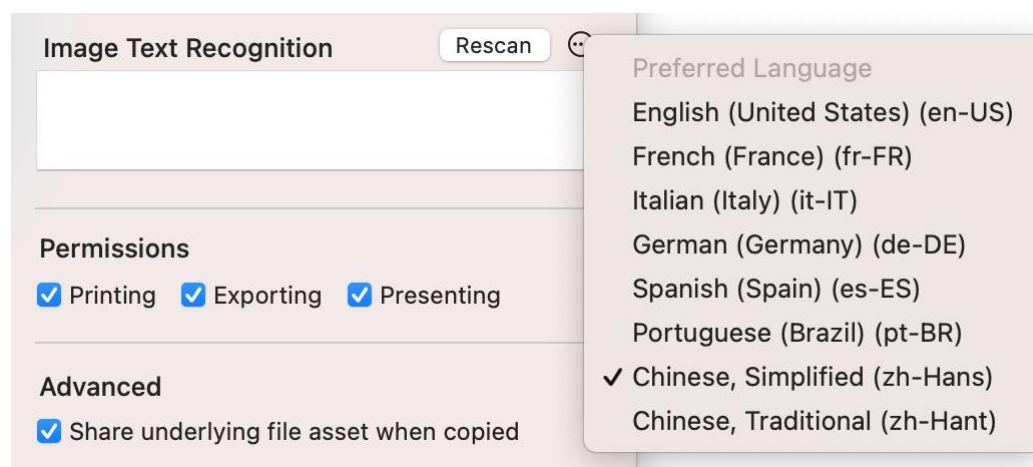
Image Text Recognition

Rescan

Preferred Language

English (United States) (en-US)

French (France) (fr-FR)

Italian (Italy) (it-IT)

German (Germany) (de-DE)

Spanish (Spain) (es-ES)

Portuguese (Brazil) (pt-BR)

✓ Chinese, Simplified (zh-Hans)

Chinese, Traditional (zh-Hant)

Permissions

Printing Exporting Presenting

Advanced

Share underlying file asset when copied